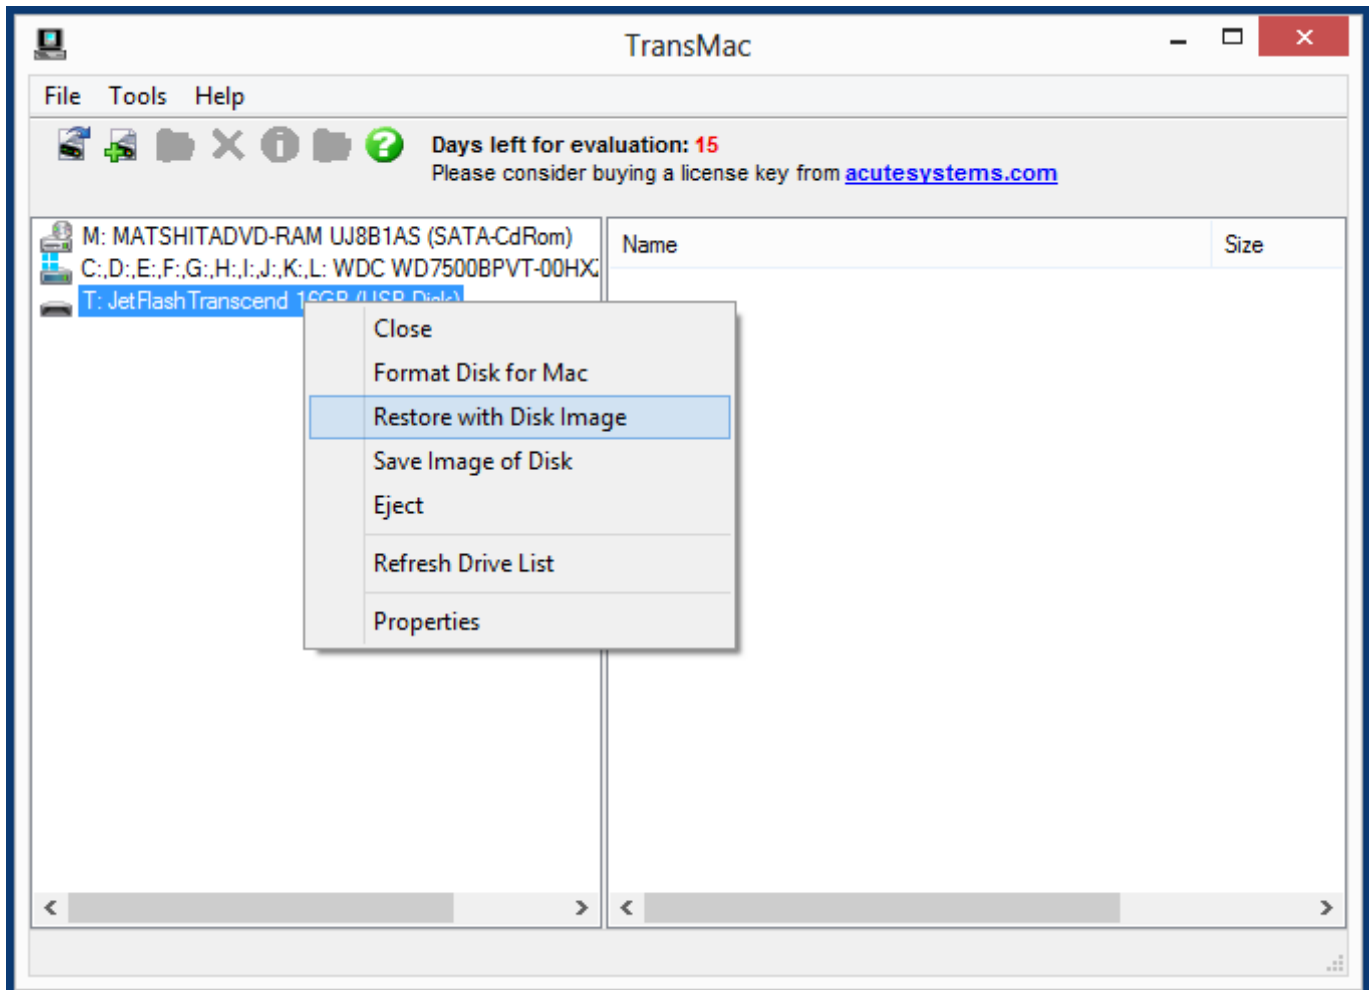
TransMac

File Tools Help

Days left for evaluation: 15
Please consider buying a license key from acutesystems.com

M: MATSHITADVD-RAM UJ8B1AS (SATA-CdRom)
C:,D:,E:,F:,G:,H:,I:,J:,K:,L: WDC WD7500BPVT-00HX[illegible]
T: JetFlash Transcend 1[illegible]

Name | Size

Close
Format Disk for Mac
Restore with Disk Image
Save Image of Disk
Eject
Refresh Drive List
Properties